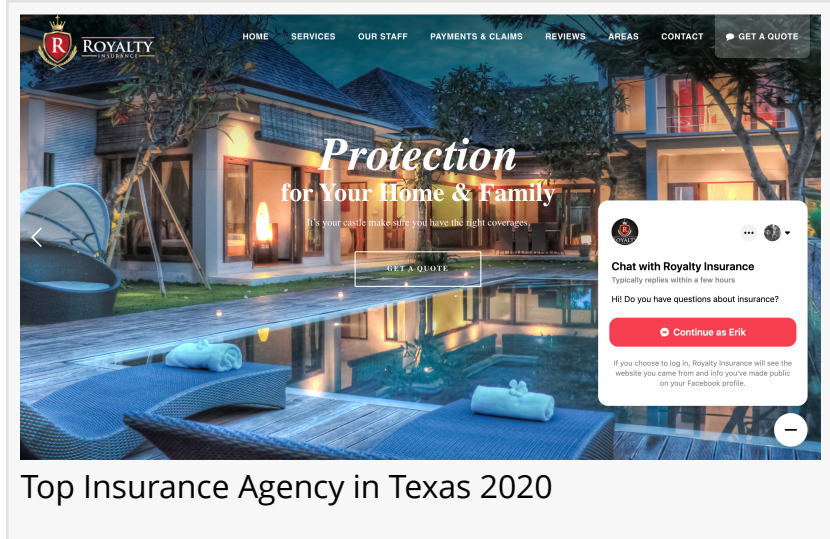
R ROYALTY INSURANCE

HOME SERVICES OUR STAFF PAYMENTS & CLAIMS REVIEWS AREAS CONTACT GET A QUOTE

Protection
for Your Home & Family

It's your castle make sure you have the right coverages

GET A QUOTE

R

Chat with Royalty Insurance
Typically replies within a few hours

Hi! Do you have questions about insurance?

Continue as Erik

If you choose to log in, Royalty Insurance will see the website you came from and info you've made public on your Facebook profile.

Top Insurance Agency in Texas 2020